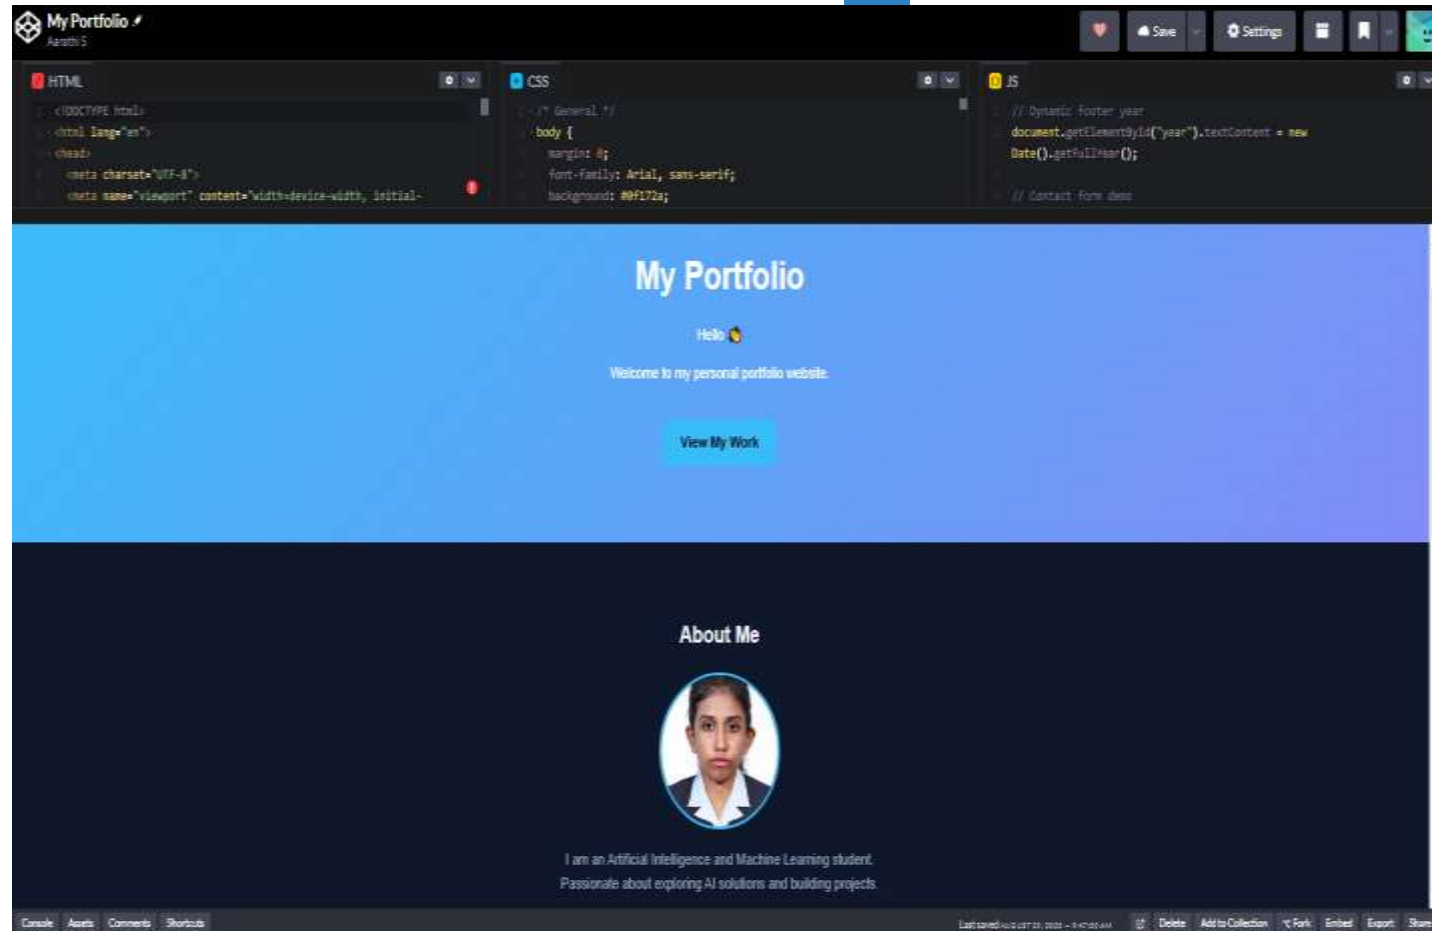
My Portfolio
Aarathi S

Save
Settings

HTML
<!DOCTYPE html>
<html lang="en">
<head>
<meta charset="UTF-8">
<meta name="viewport" content="width=device-width, initial-

CSS
/* General */
body {
margin: 0;
font-family: Arial, sans-serif;
background: #0f172a;

JS
// Dynamic footer year
document.getElementById("year").textContent = new Date().getFullYear();

// Contact form demo

My Portfolio

Hello 👋

Welcome to my personal portfolio website.

View My Work

About Me

I am an Artificial Intelligence and Machine Learning student.
Passionate about exploring AI solutions and building projects.

Console Assets Comments Shortcuts

Last saved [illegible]
Delete Add to Collection Fork Embed Export Share